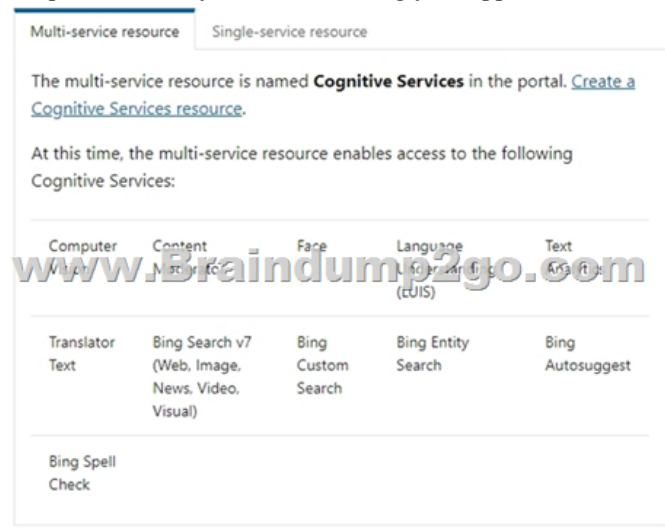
Multi-service resource | Single-service resource

The multi-service resource is named **Cognitive Services** in the portal. Create a Cognitive Services resource.

At this time, the multi-service resource enables access to the following Cognitive Services:

| | | | | |
|---|---|---|---|---|
| Computer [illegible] | Content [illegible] | Face | Language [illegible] (LUIS) | Text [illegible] |
| Translator Text | Bing Search v7 (Web, Image, News, Video, Visual) | Bing Custom Search | Bing Entity Search | Bing Autosuggest |
| Bing Spell Check | | | | |

www.Braindump2go.com